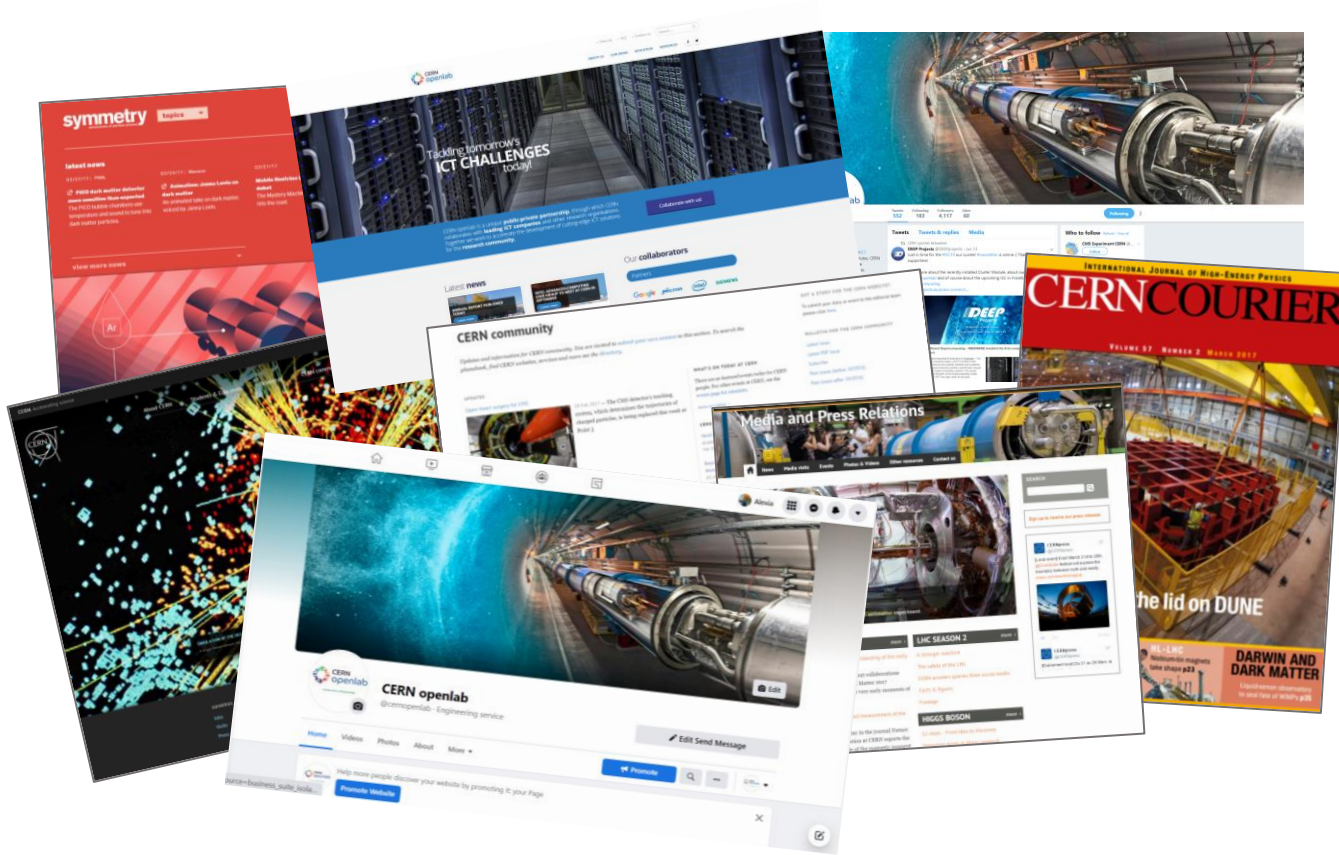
symmetry topics

latest news

PICO dark matter detector more sensitive than expected
The PICO bubble chambers use temperature and sound to look into dark matter particles.

Animation: James Lewis on dark matter
An animated take on dark matter, voiced by James Lewis.

view more news

CERN openlab

Tackling tomorrow's ICT CHALLENGES today!

Collaborate with us!

Latest news

Our collaborators

Tweets Tweets & replies Media

Following

Who to follow

CERN community

Updates and information for CERN community. You are invited to submit your news stories in this section. To search the phonebook, find CERN websites, services and more see the directory.

UPDATES

WHAT'S ON TODAY AT CERN

BULLETIN FOR CERN COMMUNITY

Media and Press Relations

News Media visits Events Photos & Videos Other resources Contact us

SEARCH

Sign up to receive our press releases

LHC SEASON 2

HIGGS BOSON

INTERNATIONAL JOURNAL OF HIGH-ENERGY PHYSICS
CERNCOURIER
VOLUME 57 NUMBER 2 MARCH 2017

the lid on DUNE

DARWIN AND DARK MATTER

CERN Accelerating science
About CERN

CERN openlab
@cernopenlab · Engineering service

Edit

Home Videos Photos About More

Edit Send Message

Promote

Help more people discover your website by promoting it your Page

Promote Website

Alexia